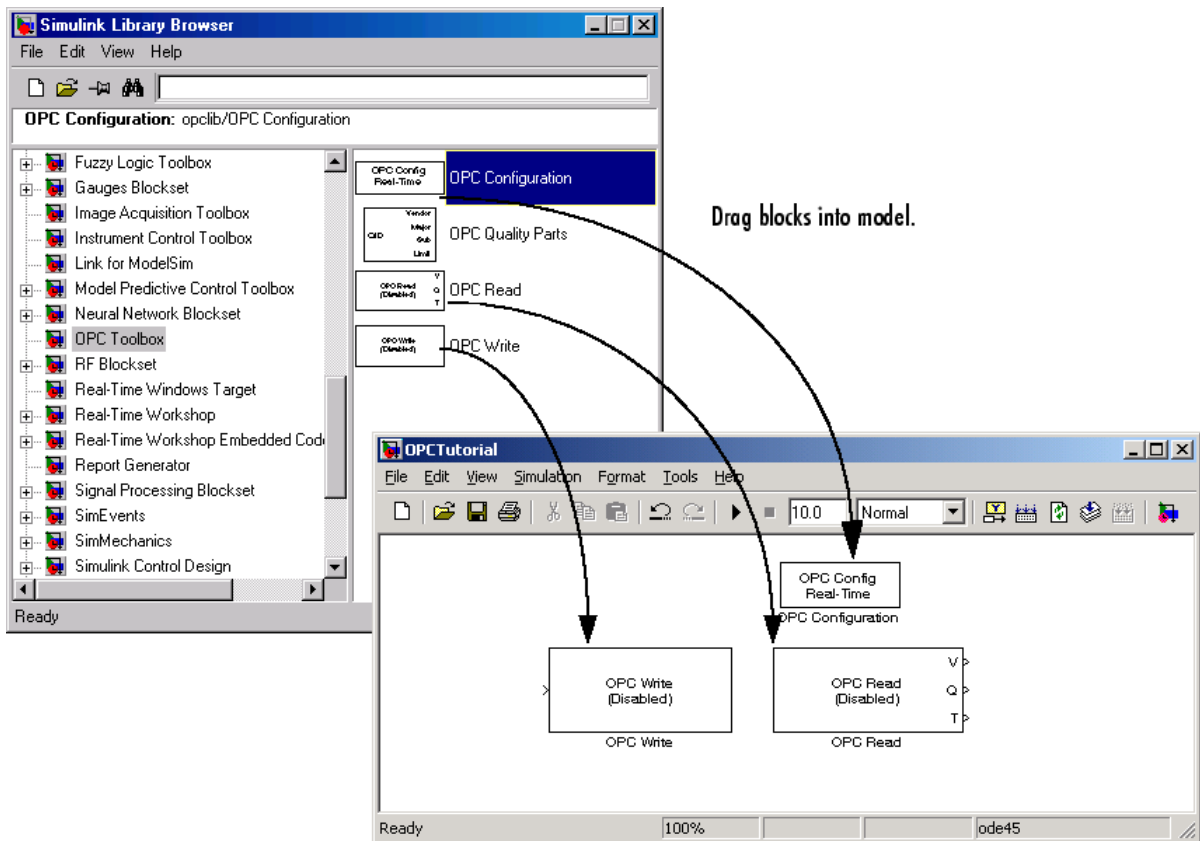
Simulink Library Browser

File Edit View Help

OPC Configuration: opclib/OPC Configuration

Fuzzy Logic Toolbox
Gauges Blockset
Image Acquisition Toolbox
Instrument Control Toolbox
Link for ModelSim
Model Predictive Control Toolbox
Neural Network Blockset
OPC Toolbox
RF Blockset
Real-Time Windows Target
Real-Time Workshop
Real-Time Workshop Embedded Code
Report Generator
Signal Processing Blockset
SimEvents
SimMechanics
Simulink Control Design

OPC Config Real-Time
OPC Configuration
Vendor Major Sub Limit QID
OPC Quality Parts
OPC Read (Disabled) V Q T
OPC Read
OPC Write (Disabled)
OPC Write

Ready

Drag blocks into model.

OPCTutorial

File Edit View Simulation Format Tools Help

10.0 Normal

OPC Config Real-Time
OPC Configuration

OPC Write (Disabled)
OPC Write

OPC Read (Disabled) V Q T
OPC Read

Ready 100% ode45